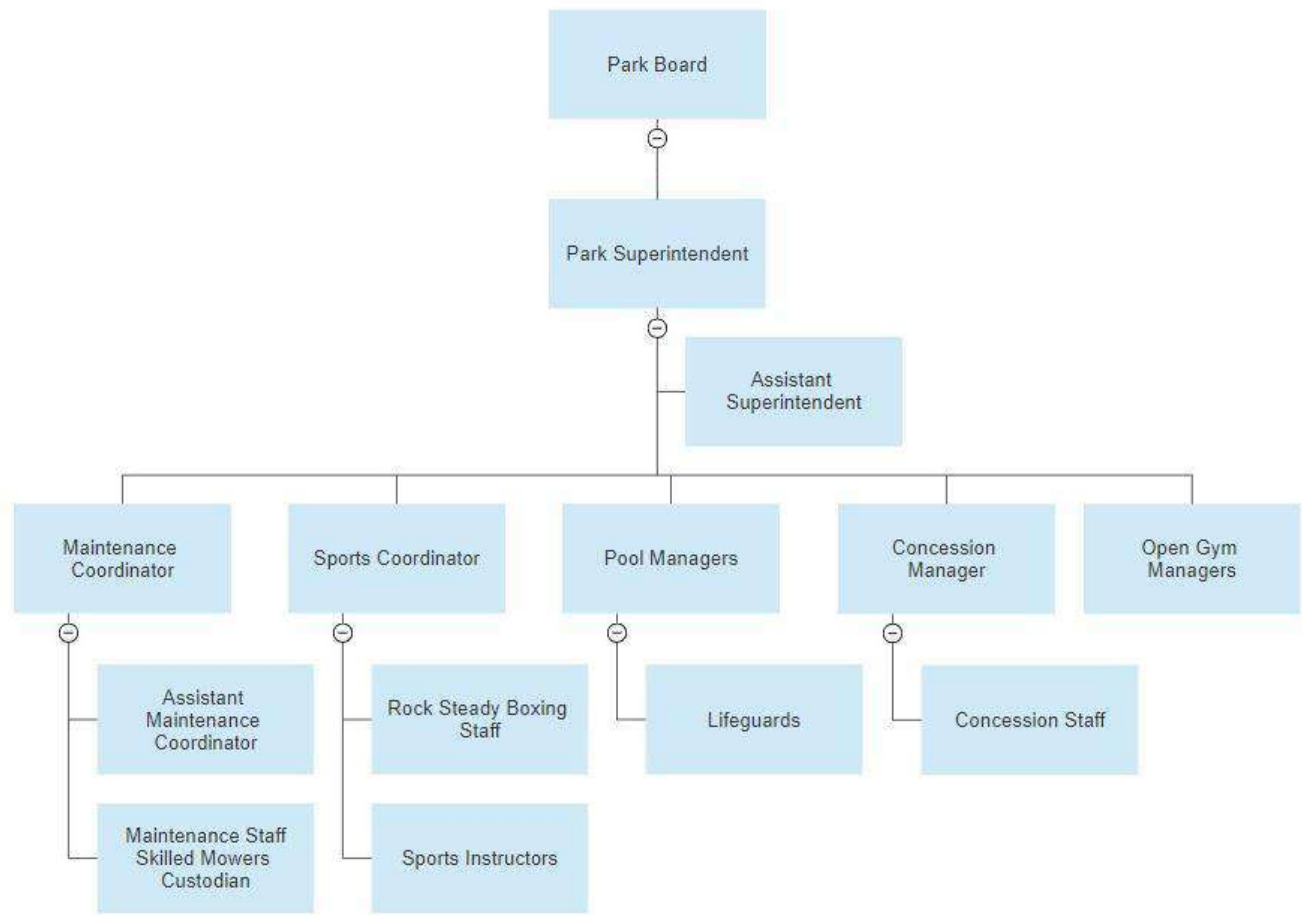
Park Board

Park Superintendent

Assistant Superintendent

Maintenance Coordinator

Assistant Maintenance Coordinator

Maintenance Staff
Skilled Mowers
Custodian

Sports Coordinator

Rock Steady Boxing Staff

Sports Instructors

Pool Managers

Lifeguards

Concession Manager

Concession Staff

Open Gym Managers